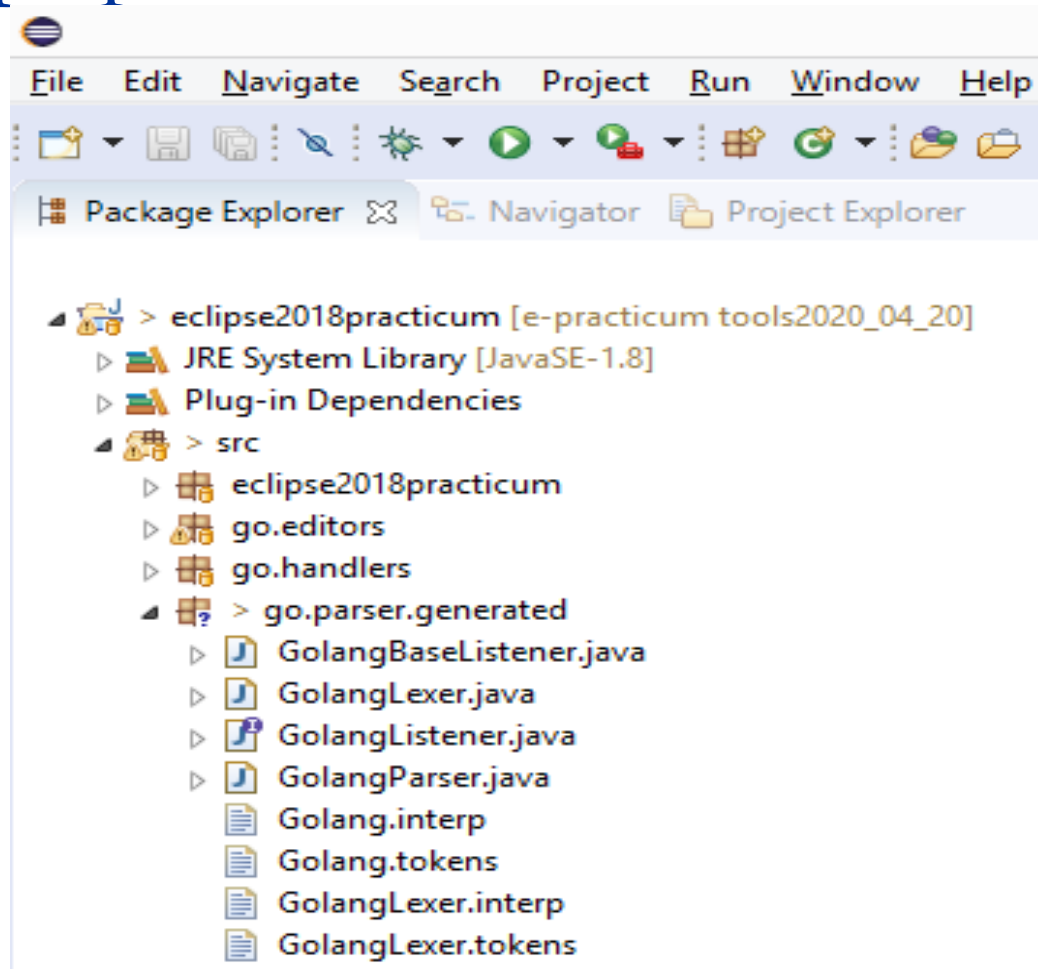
File Edit Navigate Search Project Run Window Help

Package Explorer Navigator Project Explorer

> eclipse2018practicum [e-practicum tools2020_04_20]
JRE System Library [JavaSE-1.8]
Plug-in Dependencies
> src
eclipse2018practicum
go.editors
go.handlers
> go.parser.generated
GolangBaseListener.java
GolangLexer.java
GolangListener.java
GolangParser.java
Golang.interp
Golang.tokens
GolangLexer.interp
GolangLexer.tokens